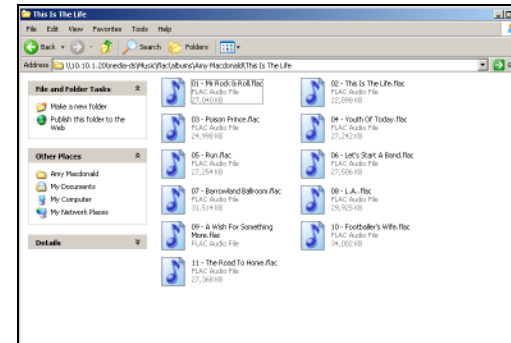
This Is The Life

File Edit View Favorites Tools Help

Back Search Folders

Address \\10.10.1.20\media-ds\Music\flac\albums\Amy Macdonald\This Is The Life

File and Folder Tasks

Make a new folder

Publish this folder to the Web

Other Places

Amy Macdonald

My Documents

My Computer

My Network Places

Details

01 - Mr Rock & Roll.flac
FLAC Audio File
27,040 KB

02 - This Is The Life.flac
FLAC Audio File
22,898 KB

03 - Poison Prince.flac
FLAC Audio File
24,998 KB

04 - Youth Of Today.flac
FLAC Audio File
27,242 KB

05 - Run.flac
FLAC Audio File
27,254 KB

06 - Let's Start A Band.flac
FLAC Audio File
27,506 KB

07 - Barrowland Ballroom.flac
FLAC Audio File
31,514 KB

08 - L.A..flac
FLAC Audio File
29,925 KB

09 - A Wish For Something More.flac
FLAC Audio File

10 - Footballer's Wife.flac
FLAC Audio File
34,002 KB

11 - The Road To Home.flac
FLAC Audio File
27,368 KB